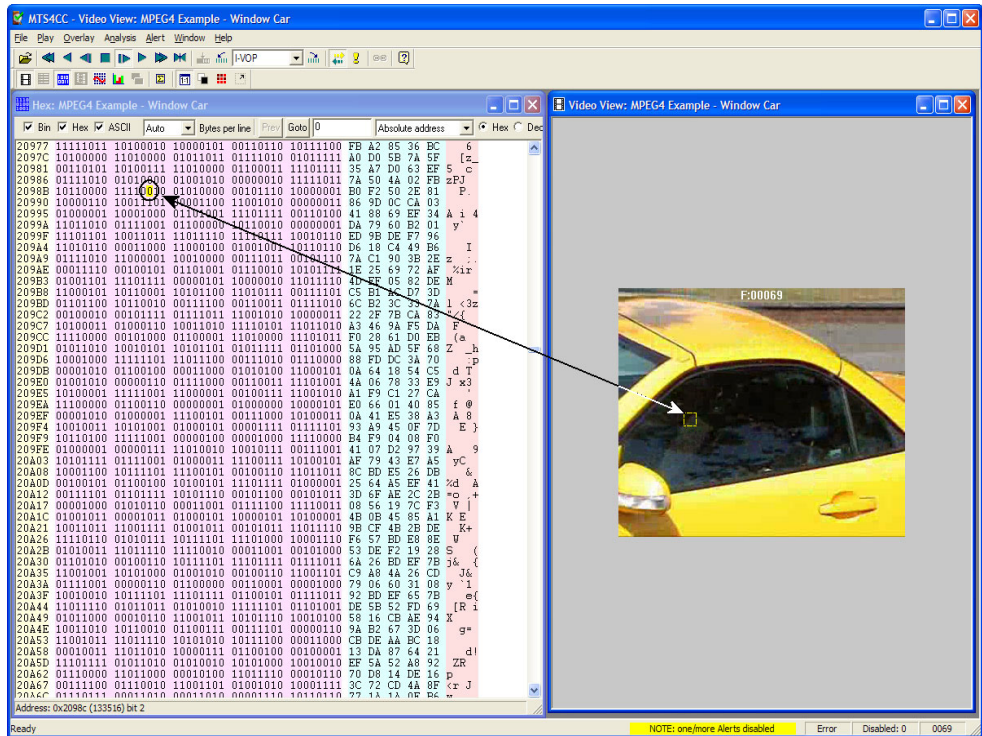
MTS4CC - Video View: MPEG4 Example - Window Car

File Play Overlay Analysis Alert Window Help

I-VOP

Hex: MPEG4 Example - Window Car

Bin Hex ASCII Auto Bytes per line Prev Goto 0 Absolute address Hex Dec

| | | | | | | |
|---|---|---|---|---|---|---|
| 20977 | 11111011 | 10100010 | 10000101 | 00110110 | 10111100 | FB A2 85 36 BC |
| 2097C | 10100000 | 11010000 | 01011011 | 01111010 | 01011111 | A0 D0 5B 7A 5F |
| 20981 | 00110101 | 10100111 | 11010000 | 01100011 | 11101111 | 35 A7 D0 63 EF |
| 20986 | 01111010 | 01010000 | 01001010 | 00000010 | 11111011 | 7A 50 4A 02 FB |
| 2098B | 10110000 | 11110010 | 01010000 | 00101110 | 10000001 | B0 F2 50 2E 81 |
| 20990 | 10000110 | 10011101 | 00001100 | 11001010 | 00000011 | 86 9D 0C CA 03 |
| 20995 | 01000001 | 10001000 | 01101001 | 11101111 | 00110100 | 41 88 69 EF 34 |
| 2099A | 11011010 | 01111001 | 01100000 | 10110010 | 00000001 | DA 79 60 B2 01 |
| 2099F | 11101101 | 10011011 | 11011110 | 11110111 | 10010110 | ED 9B DE F7 96 |
| 209A4 | 11010110 | 00011000 | 11000100 | 01001001 | 10110110 | D6 18 C4 49 B6 |
| 209A9 | 01111010 | 11000001 | 10010000 | 00111011 | 00101110 | 7A C1 90 3B 2E |
| 209AE | 00011110 | 00100101 | 01101001 | 01110010 | 10101111 | 1E 25 69 72 AF |
| 209B3 | 01001101 | 11101111 | 00000101 | 10000010 | 11011110 | 4D EF 05 82 DE |
| 209B8 | 11000101 | 10110001 | 10101100 | 11010111 | 00111101 | C5 B1 AC D7 3D |
| 209BD | 01101100 | 10110010 | 00111100 | 00110011 | 01111010 | 6C B2 3C 33 7A |
| 209C2 | 00100010 | 00101111 | 01111011 | 11001010 | 10000011 | 22 2F 7B CA 83 |
| 209C7 | 10100011 | 01000110 | 10011010 | 11110101 | 11011010 | A3 46 9A F5 DA |
| 209CC | 11110000 | 00101000 | 01100001 | 11010000 | 11101011 | F0 28 61 D0 EB |
| 209D1 | 01011010 | 10010101 | 10101101 | 01011111 | 01101000 | 5A 95 AD 5F 68 |
| 209D6 | 10001000 | 11111101 | 11011100 | 00111010 | 01110000 | 88 FD DC 3A 70 |
| 209DB | 00001010 | 01100100 | 00011000 | 01010100 | 11000101 | 0A 64 18 54 C5 |
| 209E0 | 01001010 | 00000110 | 01111000 | 00110011 | 11101001 | 4A 06 78 33 E9 |
| 209E5 | 10100001 | 11111001 | 11000001 | 00100111 | 11001010 | A1 F9 C1 27 CA |
| 209EA | 11100110 | 01100110 | 00000001 | 01000000 | 10000101 | E6 66 01 40 85 |
| 209EF | 00001010 | 01000001 | 11100101 | 00111000 | 10100011 | 0A 41 E5 38 A3 |
| 209F4 | 10010011 | 10101001 | 01000101 | 00001111 | 01111101 | 93 A9 45 0F 7D |
| 209F9 | 10110100 | 11111001 | 00000100 | 00001000 | 11110000 | B4 F9 04 08 F0 |
| 209FE | 01000001 | 11010010 | 10010111 | 00111001 | 10000001 | 41 07 D2 97 39 |
| 20A03 | 10101111 | 01111001 | 01000011 | 11100111 | 10100101 | AF 79 43 E7 A5 |
| 20A08 | 10001100 | 10111101 | 11100101 | 00100110 | 11011011 | 8C BD E5 26 DB |
| 20A0D | 00100101 | 01100100 | 10100101 | 11101111 | 01000001 | 25 64 A5 EF 41 |
| 20A12 | 00111101 | 01101111 | 10101110 | 00101100 | 00101011 | 3D 6F AE 2C 2B |
| 20A17 | 00001000 | 01010110 | 00011001 | 01111100 | 11110011 | 08 56 19 7C F3 |
| 20A1C | 01001011 | 00001011 | 01000101 | 10000101 | 10100001 | 4B 0B 45 85 A1 |
| 20A21 | 10011011 | 11001111 | 01001011 | 00101011 | 11011110 | 9B CF 4B 2B DE |
| 20A26 | 11110110 | 01010111 | 10111101 | 11101000 | 10001110 | F6 57 BD E8 8E |
| 20A2B | 01010011 | 11011110 | 11110010 | 00011001 | 00101000 | 53 DE F2 19 28 |
| 20A30 | 01101010 | 00100110 | 10111101 | 11101111 | 01111011 | 6A 26 BD EF 7B |
| 20A35 | 11001001 | 10101000 | 01001010 | 00100110 | 11001101 | C9 A8 4A 26 CD |
| 20A3A | 01111001 | 00000110 | 01100000 | 00110001 | 00001000 | 79 06 60 31 08 |
| 20A3F | 10010010 | 10111101 | 11101111 | 01100101 | 01111011 | 92 BD EF 65 7B |
| 20A44 | 11011110 | 01011011 | 01010010 | 11111101 | 01101001 | DE 5B 52 FD 69 |
| 20A49 | 01011000 | 00010110 | 11001011 | 10101110 | 10010100 | 58 16 CB AE 94 |
| 20A4E | 10011010 | 10110010 | 01100111 | 00111101 | 00000110 | 9A B2 67 3D 06 |
| 20A53 | 11001011 | 11011110 | 10101010 | 10111100 | 00011000 | CB DE AA BC 18 |
| 20A58 | 00010011 | 11011010 | 10000111 | 01100100 | 00100001 | 13 DA 87 64 21 |
| 20A5D | 11101111 | 01011010 | 01010010 | 10101000 | 10010010 | EF 5A 52 A8 92 |
| 20A62 | 01110000 | 11011000 | 00010100 | 11011110 | 00010110 | 70 D8 14 DE 16 |
| 20A67 | 00111100 | 01110010 | 11001101 | 01001010 | 10001111 | 3C 72 CD 4A 8F |

Address: 0x2098c (133516) bit 2

Video View: MPEG4 Example - Window Car

F:00069

Ready NOTE: one/more Alerts disabled Error Disabled: 0 0069